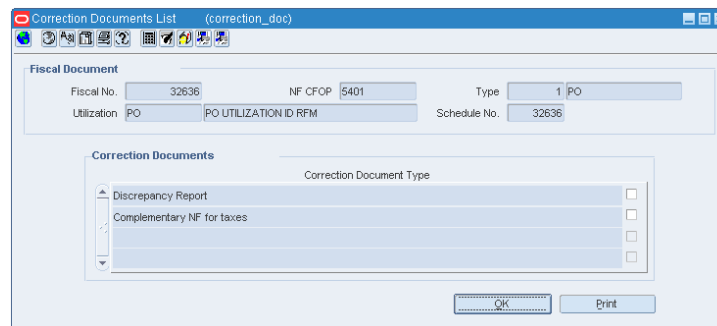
Correction Documents List (correction_doc)

Fiscal Document

Fiscal No. 32636 NF CFOP 5401 Type 1 PO

Utilization PO PO UTILIZATION ID RFM Schedule No. 32636

Correction Documents

| Correction Document Type | |
|---|---|
| Discrepancy Report | ☐ |
| Complementary NF for taxes | ☐ |
| | ☐ |
| | ☐ |

OK Print